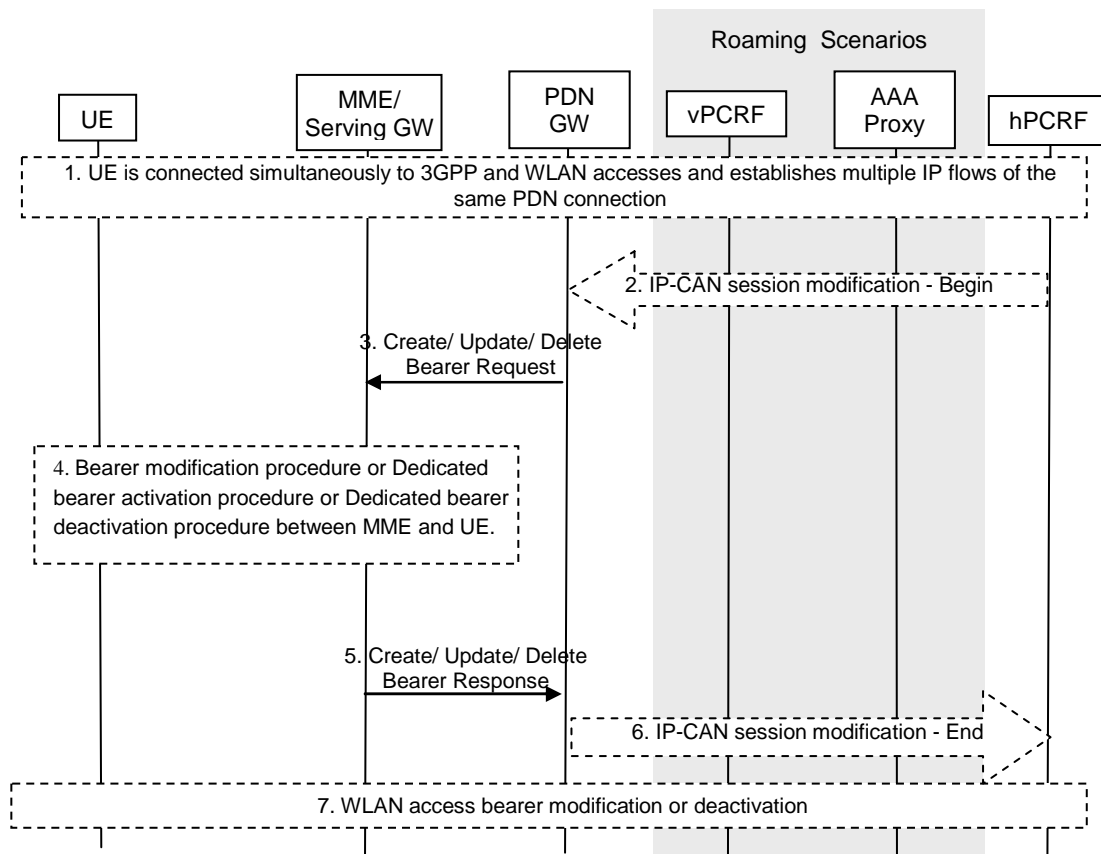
Roaming Scenarios

UE

MME/ Serving GW

PDN GW

vPCRF

AAA Proxy

hPCRF

1. UE is connected simultaneously to 3GPP and WLAN accesses and establishes multiple IP flows of the same PDN connection

2. IP-CAN session modification - Begin

3. Create/ Update/ Delete Bearer Request

4. Bearer modification procedure or Dedicated bearer activation procedure or Dedicated bearer deactivation procedure between MME and UE.

5. Create/ Update/ Delete Bearer Response

6. IP-CAN session modification - End

7. WLAN access bearer modification or deactivation